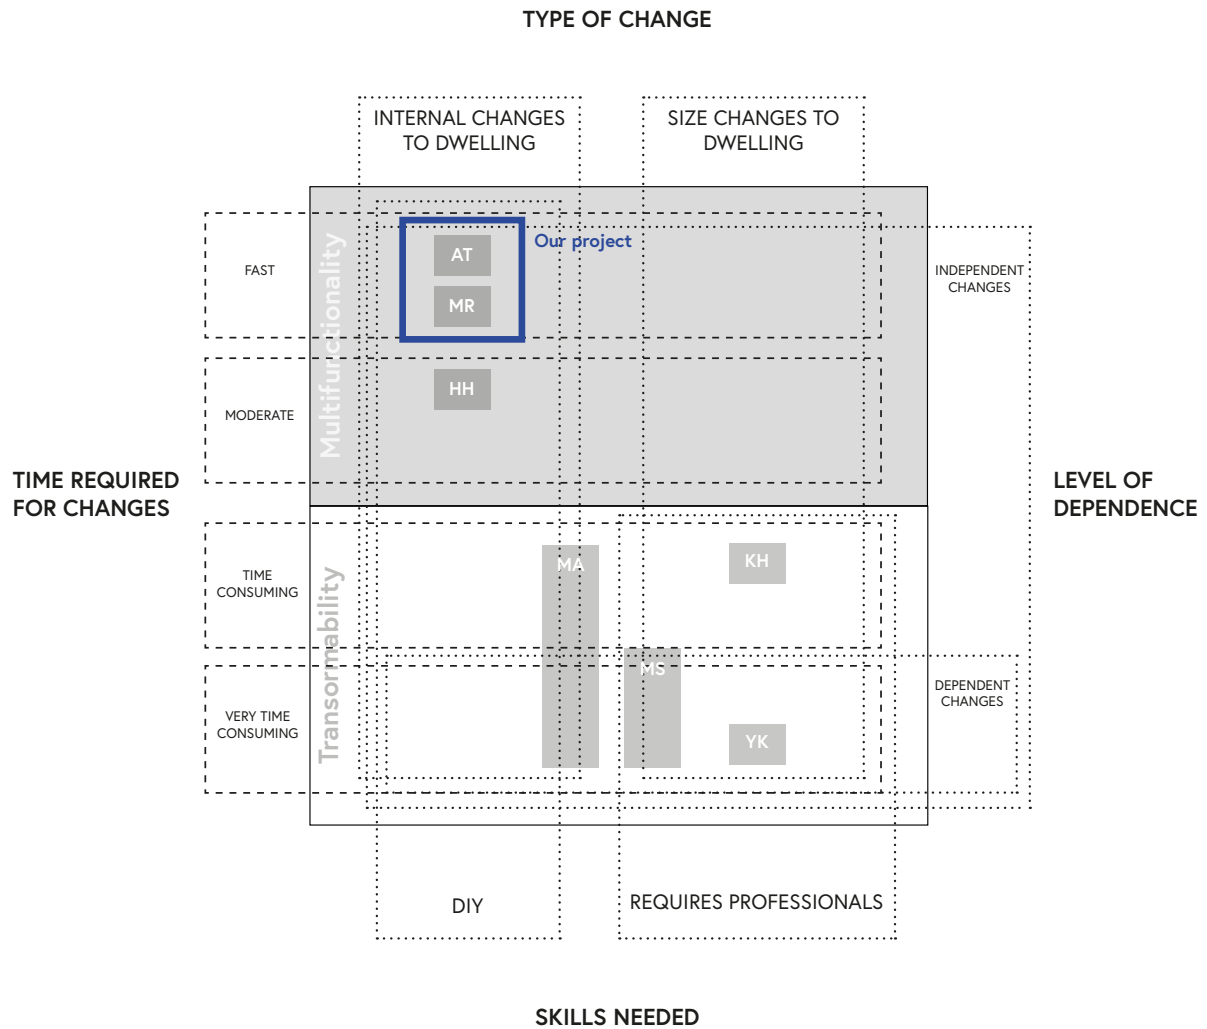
TYPE OF CHANGE

INTERNAL CHANGES TO DWELLING

SIZE CHANGES TO DWELLING

TIME REQUIRED FOR CHANGES

FAST

MODERATE

TIME CONSUMING

VERY TIME CONSUMING

Multifunctionality

Transormability

AT

MR

Our project

HH

MA

KH

MS

YK

LEVEL OF DEPENDENCE

INDEPENDENT CHANGES

DEPENDENT CHANGES

DIY

REQUIRES PROFESSIONALS

SKILLS NEEDED